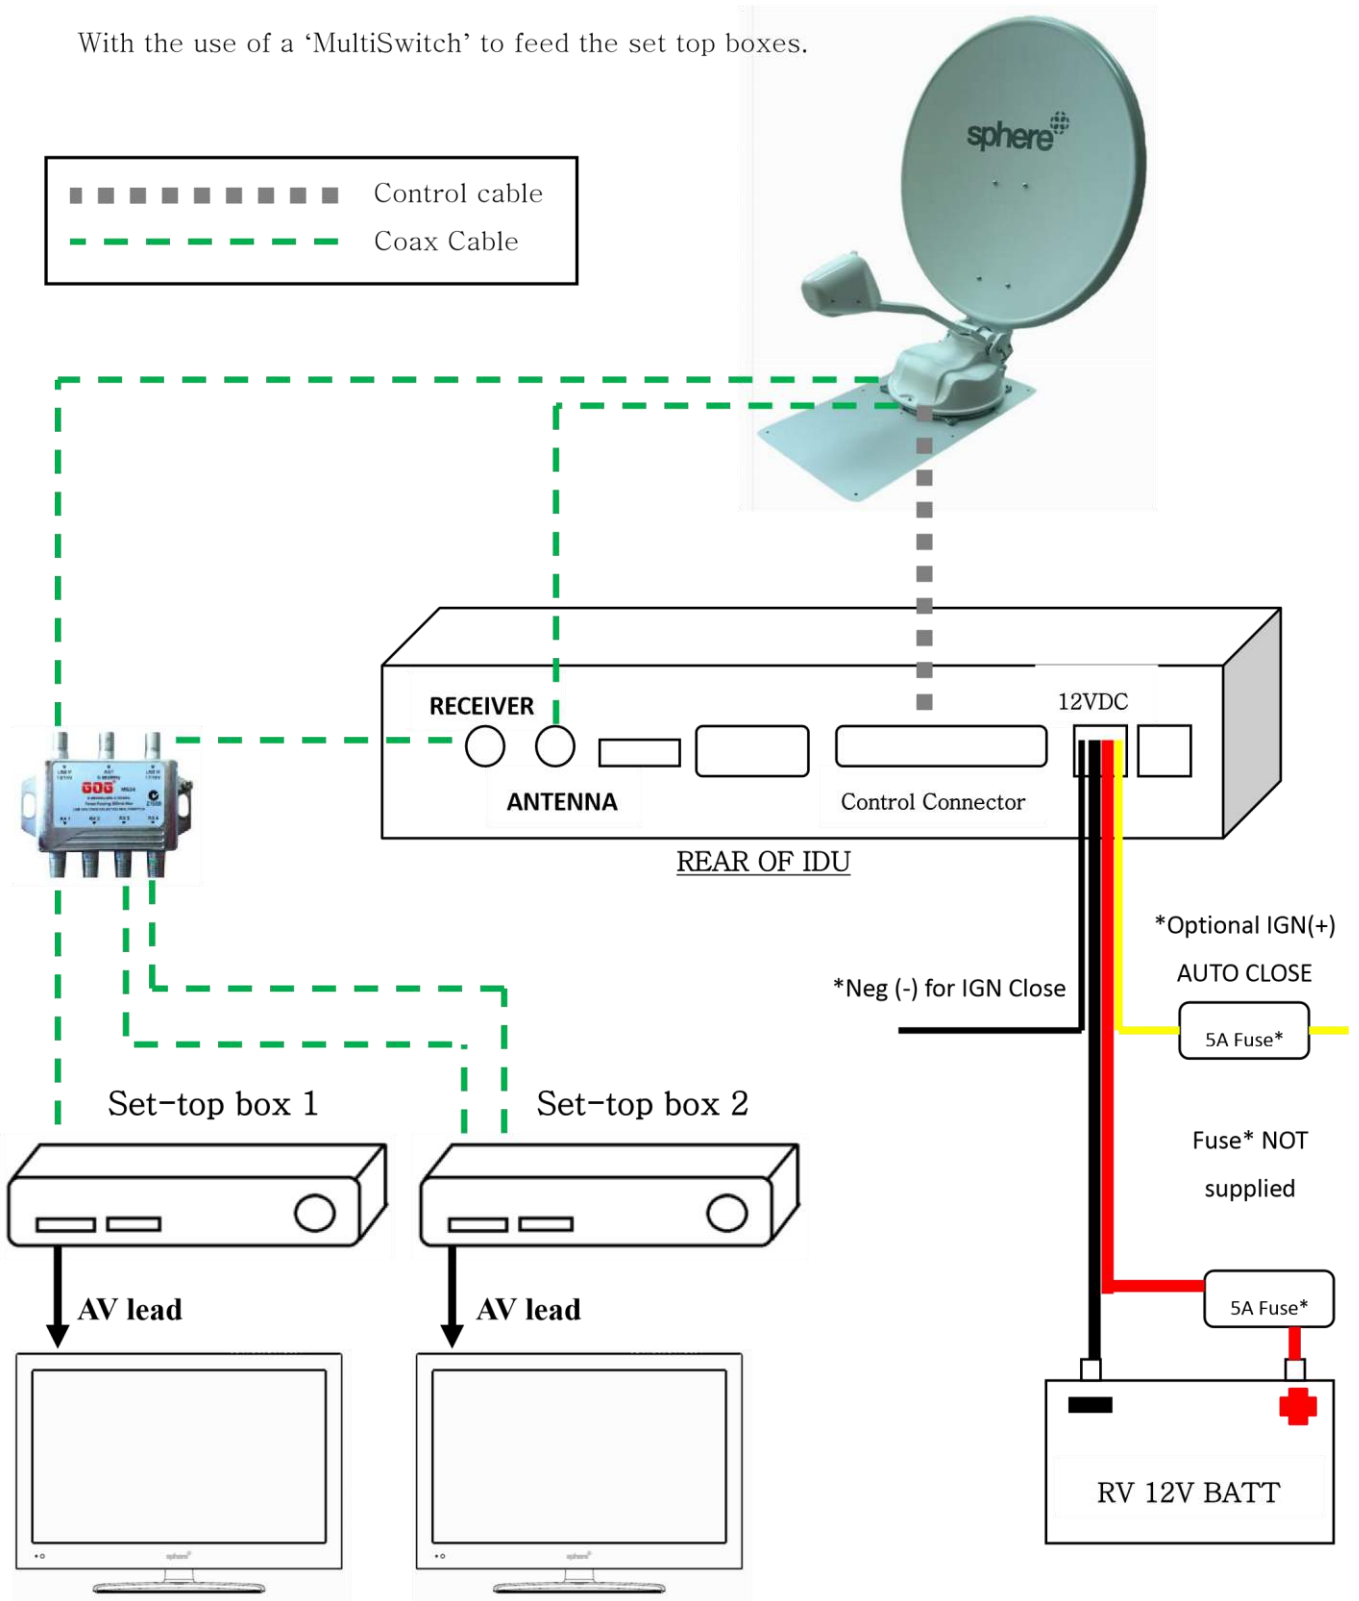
With the use of a 'MultiSwitch' to feed the set top boxes.

Control cable
Coax Cable

sphere

RECEIVER
ANTENNA
Control Connector
12VDC
REAR OF IDU

GOG

*Optional IGN(+)
AUTO CLOSE
*Neg (-) for IGN Close
5A Fuse*
Fuse* NOT supplied
5A Fuse*
RV 12V BATT

Set-top box 1
Set-top box 2
AV lead
AV lead